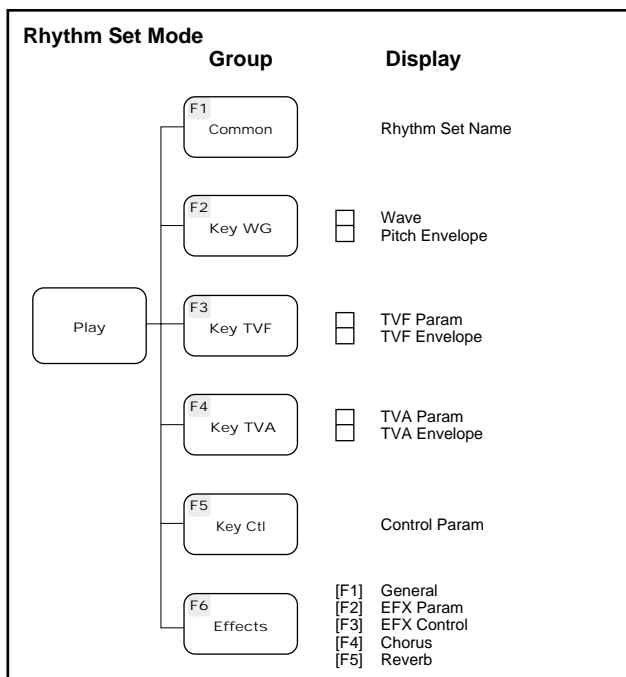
Rhythm Set Mode

Group

Display

Play

F1
Common

Rhythm Set Name

F2
Key WG

Wave
Pitch Envelope

F3
Key TVF

TVF Param
TVF Envelope

F4
Key TVA

TVA Param
TVA Envelope

F5
Key Ctl

Control Param

F6
Effects

[F1] General
[F2] EFX Param
[F3] EFX Control
[F4] Chorus
[F5] Reverb